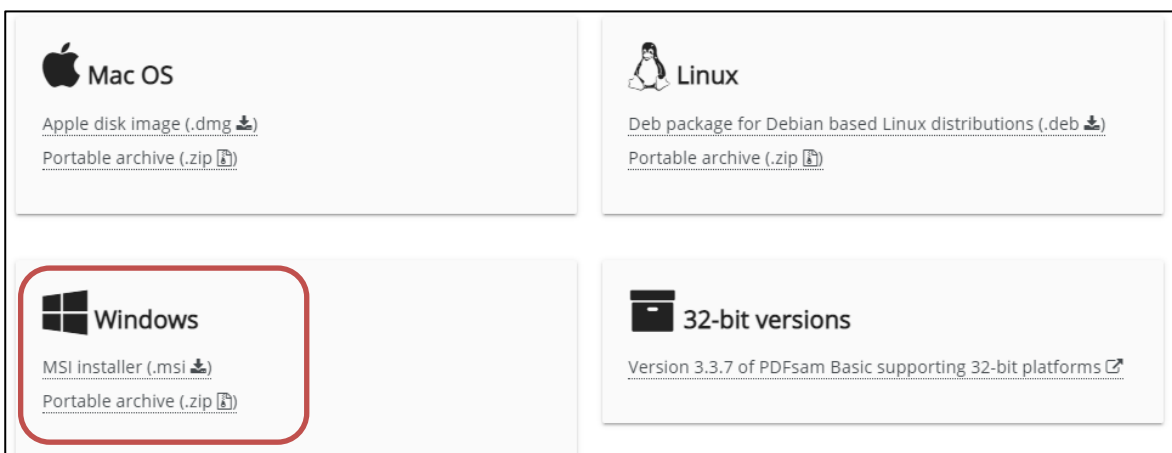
Mac OS

Apple disk image (.dmg )

Portable archive (.zip )

Linux

Deb package for Debian based Linux distributions (.deb )

Portable archive (.zip )

Windows

MSI installer (.msi )

Portable archive (.zip )

32-bit versions

Version 3.3.7 of PDFsam Basic supporting 32-bit platforms